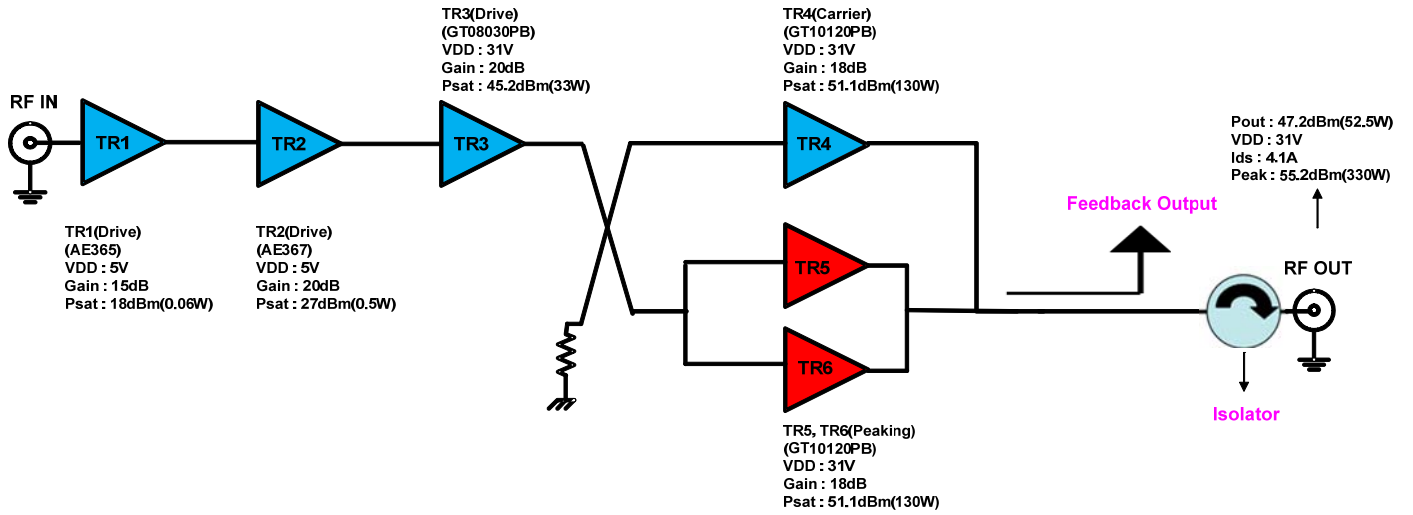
TR3(Drive)
(GT08030PB)
VDD : 31V
Gain : 20dB
Psat : 45.2dBm(33W)

TR4(Carrier)
(GT10120PB)
VDD : 31V
Gain : 18dB
Psat : 51.1dBm(130W)

RF IN

TR1

TR2

TR3

TR4

Pout : 47.2dBm(52.5W)
VDD : 31V
Ids : 4.1A
Peak : 55.2dBm(330W)

Feedback Output

TR1(Drive)
(AE365)
VDD : 5V
Gain : 15dB
Psat : 18dBm(0.06W)

TR2(Drive)
(AE367)
VDD : 5V
Gain : 20dB
Psat : 27dBm(0.5W)

TR5

TR6

RF OUT

Isolator

TR5, TR6(Peaking)
(GT10120PB)
VDD : 31V
Gain : 18dB
Psat : 51.1dBm(130W)